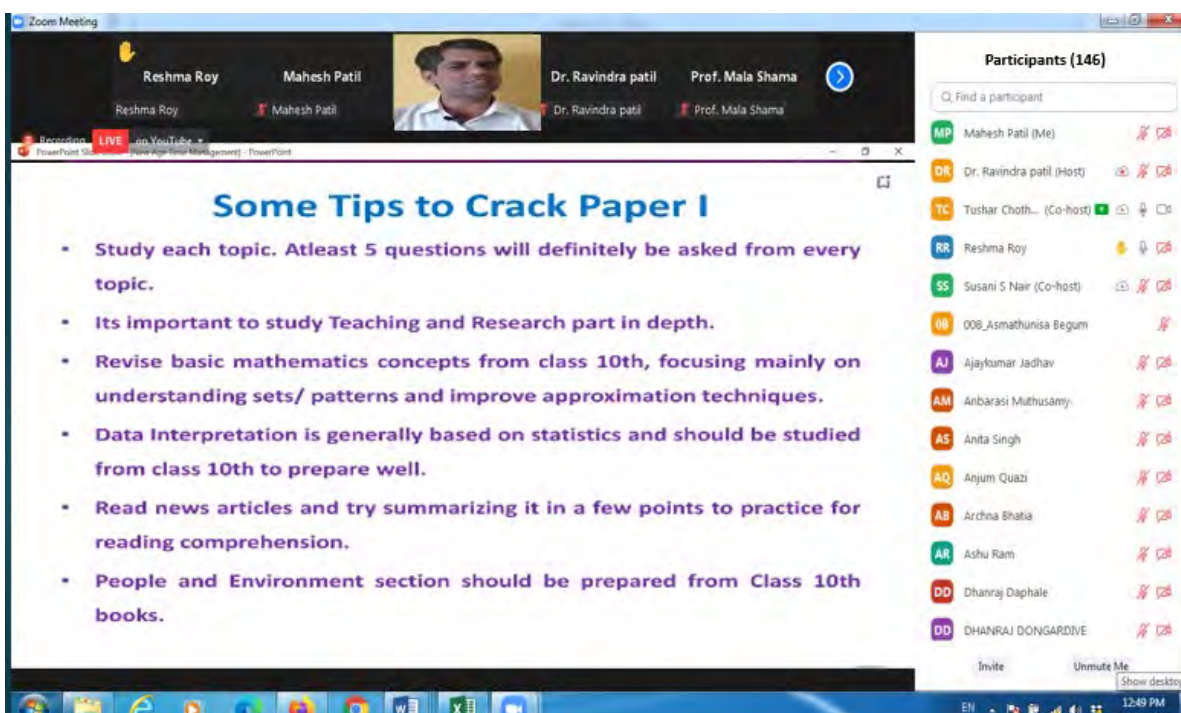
Zoom Meeting

Reshma Roy
Reshma Roy
Mahesh Patil
Mahesh Patil
Dr. Ravindra patil
Dr. Ravindra patil
Prof. Mala Shama
Prof. Mala Shama

Recording LIVE on YouTube

PowerPoint Slide Show - [New Age Time Management] - PowerPoint

Some Tips to Crack Paper I

• Study each topic. Atleast 5 questions will definitely be asked from every topic.
• Its important to study Teaching and Research part in depth.
• Revise basic mathematics concepts from class 10th, focusing mainly on understanding sets/ patterns and improve approximation techniques.
• Data Interpretation is generally based on statistics and should be studied from class 10th to prepare well.
• Read news articles and try summarizing it in a few points to practice for reading comprehension.
• People and Environment section should be prepared from Class 10th books.

Participants (146)
Find a participant
MP Mahesh Patil (Me)
DR Dr. Ravindra patil (Host)
TC Tushar Choth... (Co-host)
RR Reshma Roy
SS Susani S Nair (Co-host)
00 008_Asmathunisa Begum
AJ Ajaykumar Jadhav
AM Anbarasi Muthusamy
AS Anita Singh
AQ Anjum Quazi
AB Archna Bhatia
AR Ashu Ram
DD Dhanraj Daphale
DD DHANRAJ DONGARDIVE
Invite
Unmute Me
Show desktop

EN
12:49 PM